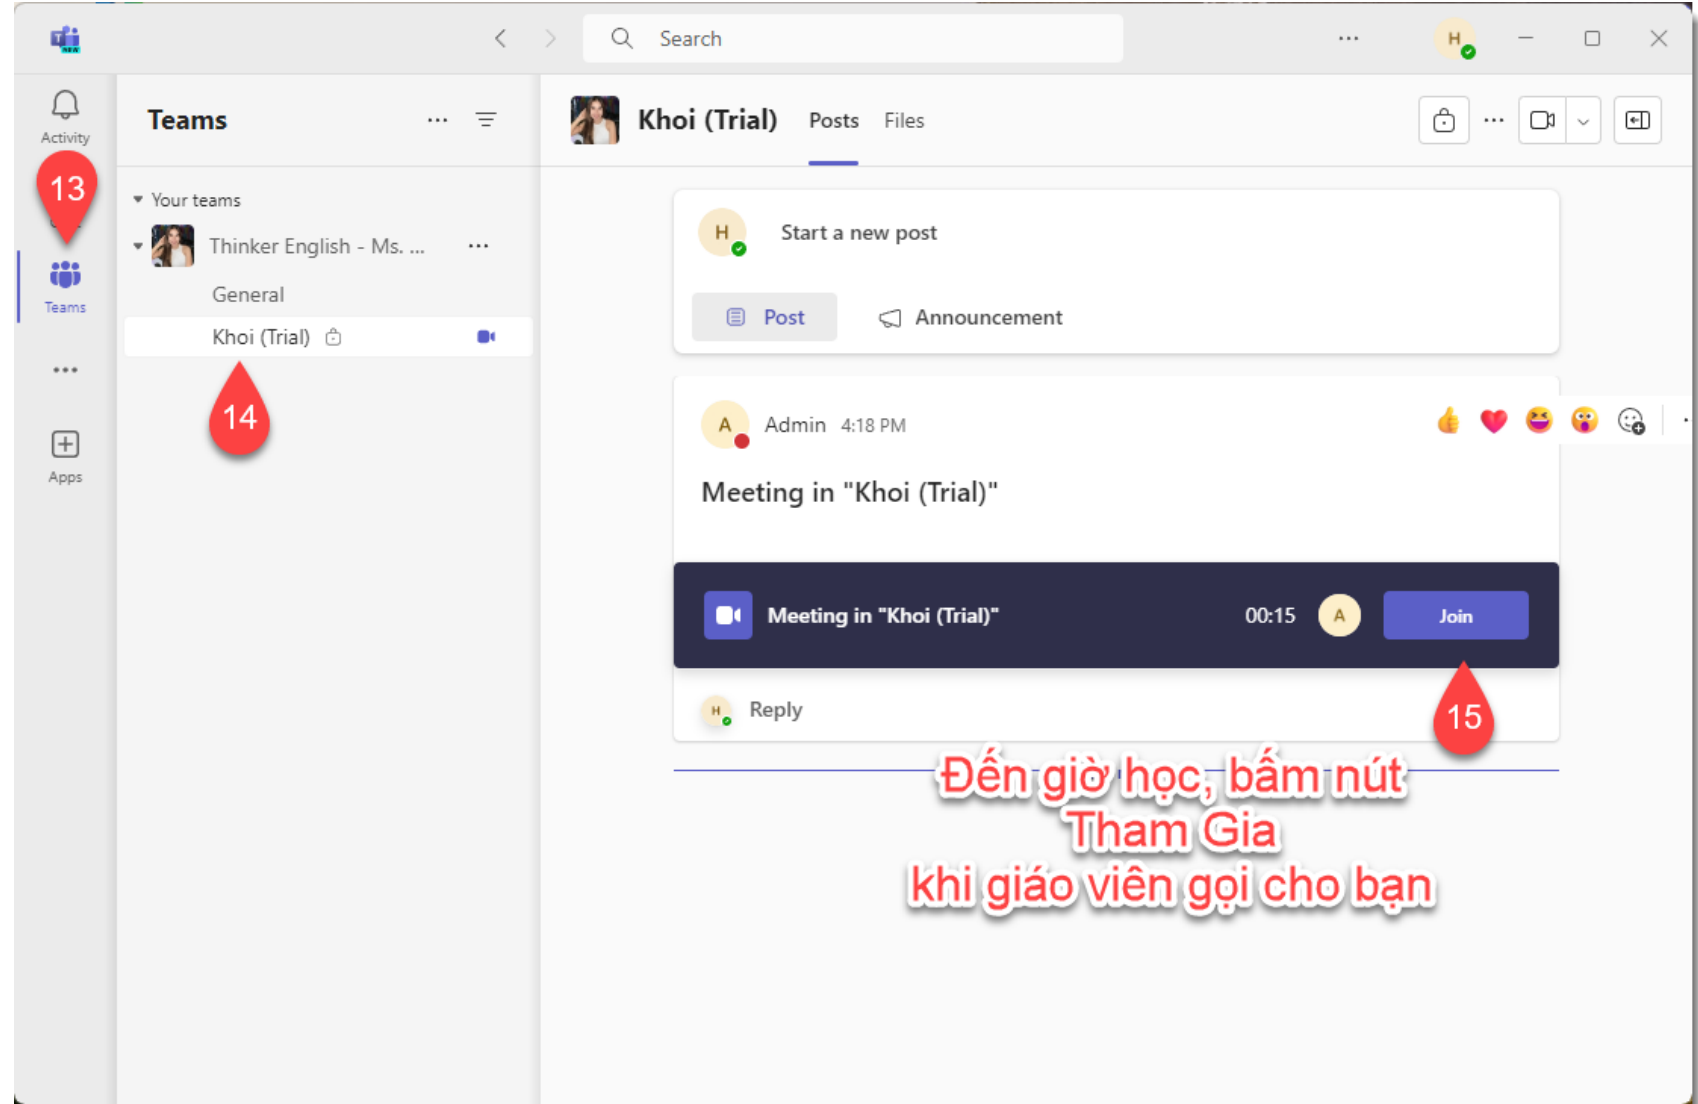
Search

H

Activity

13

Teams

Apps

Teams

Your teams

Thinker English - Ms. ...

General

Khoi (Trial)

14

Khoi (Trial) Posts Files

H

Start a new post

Post Announcement

A Admin 4:18 PM

Meeting in "Khoi (Trial)"

Meeting in "Khoi (Trial)" 00:15 A Join

H Reply

15

Đến giờ học, bấm nút Tham Gia khi giáo viên gọi cho bạn